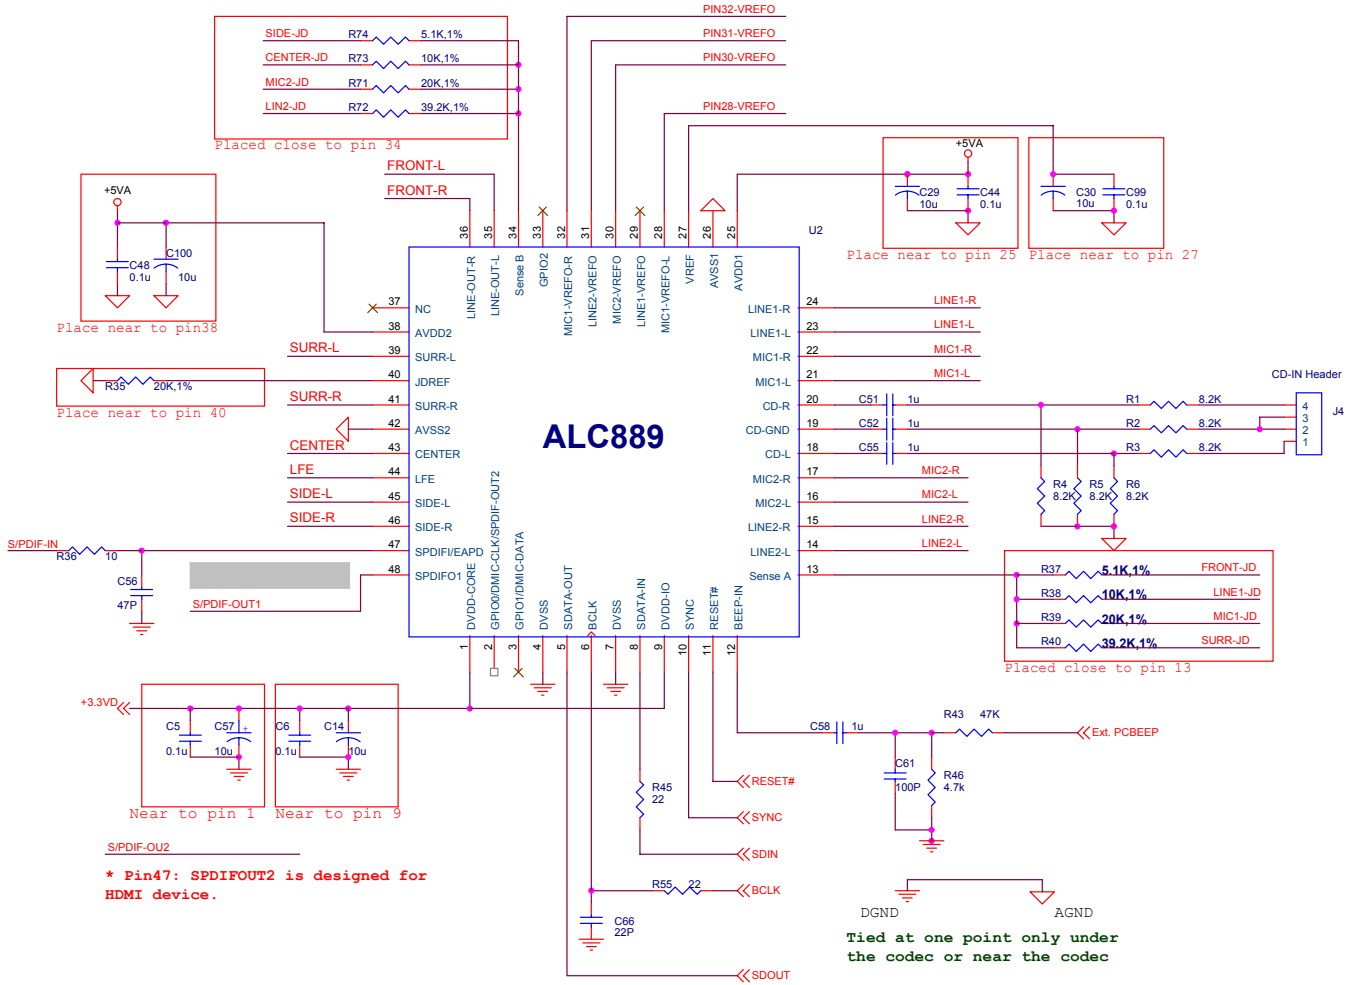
SIDE-JD R74 5.1K,1%
CENTER-JD R73 10K,1%
MIC2-JD R71 20K,1%
LIN2-JD R72 39.2K,1%
Placed close to pin 34

PIN32-VREFO
PIN31-VREFO
PIN30-VREFO
PIN28-VREFO

FRONT-L
FRONT-R

+5VA
C48 0.1u
C100 10u
Place near to pin38

+5VA
C29 10u
C44 0.1u
Place near to pin 25

C30 10u
C99 0.1u
Place near to pin 27

U2

36 35 34 33 32 31 30 29 28 27 26 25
LINE-OUT-R LINE-OUT-L Sense B GPIO2 MIC1-VREFO-R LINE2-VREFO MIC2-VREFO LINE1-VREFO MIC1-VREFO-L VREF AVSS1 AVDD1

37 NC
38 AVDD2
SURR-L 39 SURR-L
40 JDREF
R35 20K,1%
Place near to pin 40
SURR-R 41 SURR-R
42 AVSS2
CENTER 43 CENTER
LFE 44 LFE
SIDE-L 45 SIDE-L
SIDE-R 46 SIDE-R
S/PDIF-IN R36 10 47 SPDIFI/EAPD
C56 47P
S/PDIF-OUT1 48 SPDIFO1

ALC889

24 LINE1-R LINE1-R
23 LINE1-L LINE1-L
22 MIC1-R MIC1-R
21 MIC1-L MIC1-L
20 CD-R C51 1u R1 8.2K
19 CD-GND C52 1u R2 8.2K
18 CD-L C55 1u R3 8.2K
17 MIC2-R MIC2-R
16 MIC2-L MIC2-L
15 LINE2-R LINE2-R
14 LINE2-L LINE2-L
13 Sense A

CD-IN Header
4 3 2 1 J4
R4 8.2K R5 8.2K R6 8.2K

R37 5.1K,1% FRONT-JD
R38 10K,1% LINE1-JD
R39 20K,1% MIC1-JD
R40 39.2K,1% SURR-JD
Placed close to pin 13

DVDD-CORE GPIO0/DMIC-CLK/SPDIF-OUT2 GPIO1/DMIC-DATA DVSS SDATA-OUT BCLK DVSS SDATA-IN DVDD-IO SYNC RESET# BEEP-IN
1 2 3 4 5 6 7 8 9 10 11 12

+3.3VD
C5 0.1u C57 10u
C6 0.1u C14 10u
Near to pin 1
Near to pin 9

C58 1u R43 47K Ext. PCBEEP
C61 100P R46 4.7k
RESET#
R45 22
SYNC
SDIN
R55 22 BCLK
C66 22P
SDOUT

S/PDIF-OU2
* Pin47: SPDIFOUT2 is designed for HDMI device.

DGND AGND
Tied at one point only under the codec or near the codec